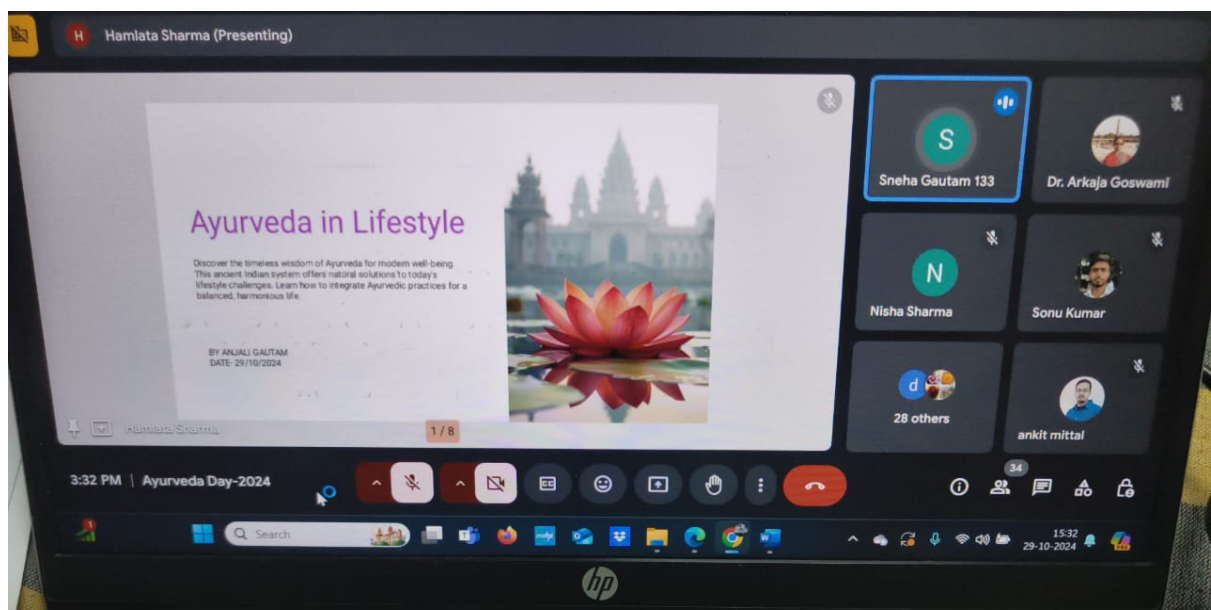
H Hamlata Sharma (Presenting)

Ayurveda in Lifestyle

Discover the timeless wisdom of Ayurveda for modern well-being. This ancient Indian system offers natural solutions to today's lifestyle challenges. Learn how to integrate Ayurvedic practices for a balanced, harmonious life.

BY ANJALI GAUTAM
DATE- 29/10/2024

Hamlata Sharma

1/8

S
Sneha Gautam 133

Dr. Arkaja Goswami

N
Nisha Sharma

Sonu Kumar

d
28 others

ankit mittal

3:32 PM | Ayurveda Day-2024

34

Search

15:32
29-10-2024

hp